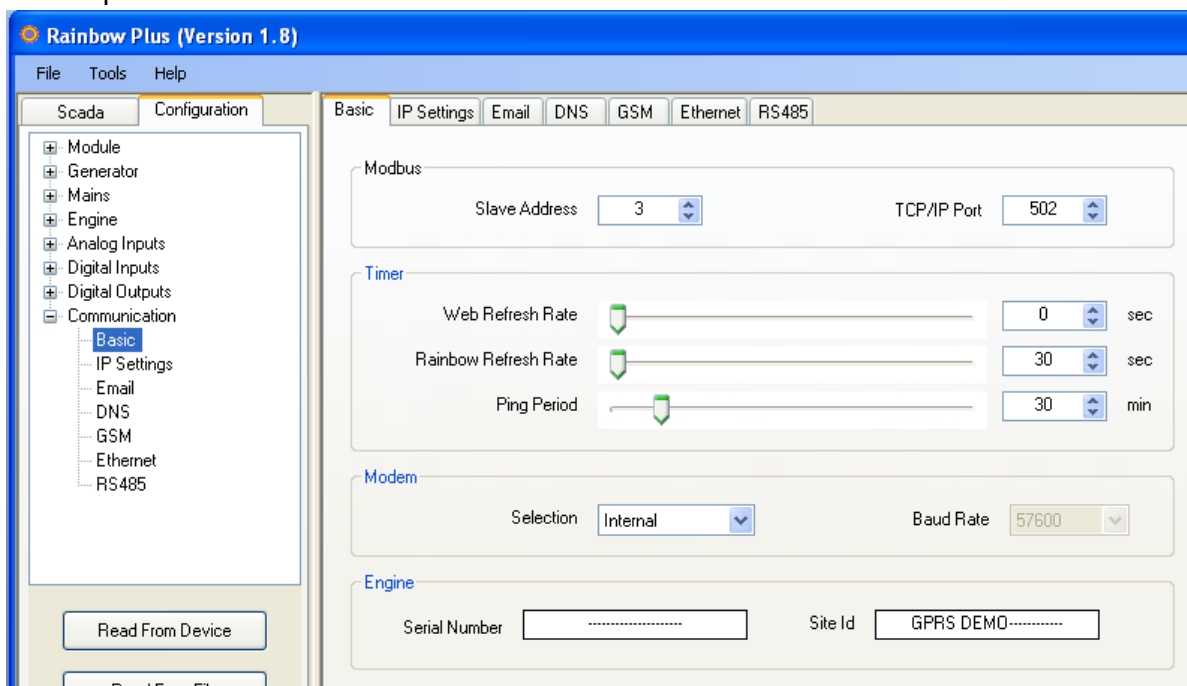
Rainbow Plus (Version 1.8)

File Tools Help

Scada | Configuration

Module
Generator
Mains
Engine
Analog Inputs
Digital Inputs
Digital Outputs
Communication
Basic
IP Settings
Email
DNS
GSM
Ethernet
RS485

Read From Device

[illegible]

Basic | IP Settings | Email | DNS | GSM | Ethernet | RS485

Modbus

Slave Address 3

TCP/IP Port 502

Timer

Web Refresh Rate 0 sec

Rainbow Refresh Rate 30 sec

Ping Period 30 min

Modem

Selection Internal

Baud Rate 57600

Engine

Serial Number --------------------

Site Id GPRS DEMO-----------